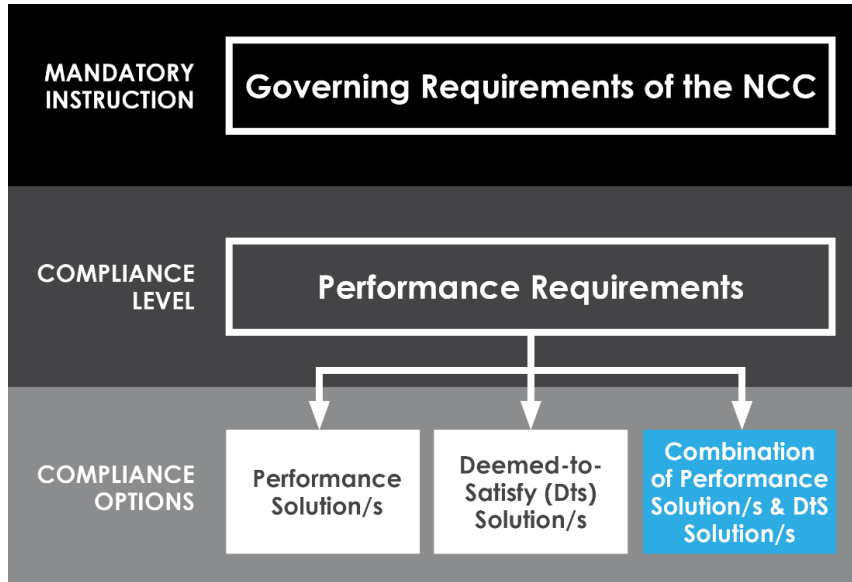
MANDATORY INSTRUCTION

Governing Requirements of the NCC

COMPLIANCE LEVEL

Performance Requirements

COMPLIANCE OPTIONS

Performance Solution/s

Deemed-to-Satisfy (Dts) Solution/s

Combination of Performance Solution/s & DtS Solution/s